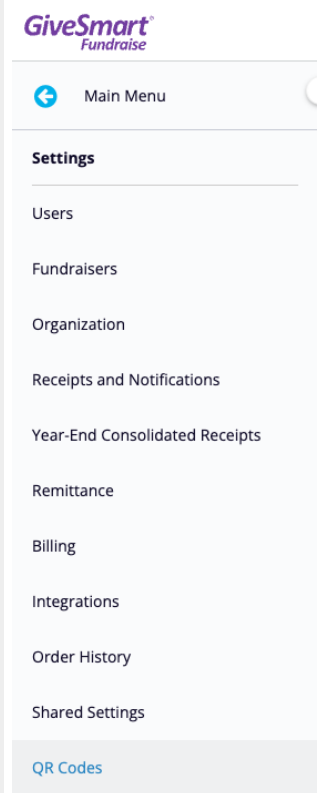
GiveSmart®
Fundraise

Main Menu

Settings

Users

Fundraisers

Organization

Receipts and Notifications

Year-End Consolidated Receipts

Remittance

Billing

Integrations

Order History

Shared Settings

QR Codes